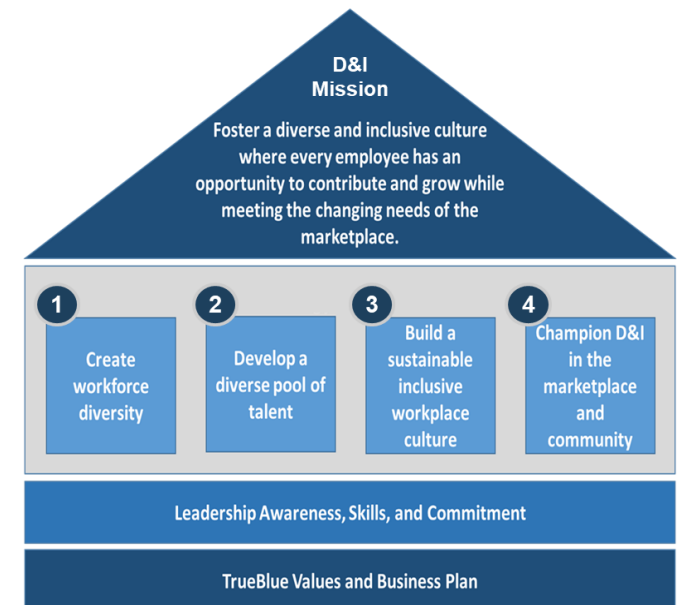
D&I Mission

Foster a diverse and inclusive culture where every employee has an opportunity to contribute and grow while meeting the changing needs of the marketplace.

1
Create workforce diversity

2
Develop a diverse pool of talent

3
Build a sustainable inclusive workplace culture

4
Champion D&I in the marketplace and community

Leadership Awareness, Skills, and Commitment

TrueBlue Values and Business Plan